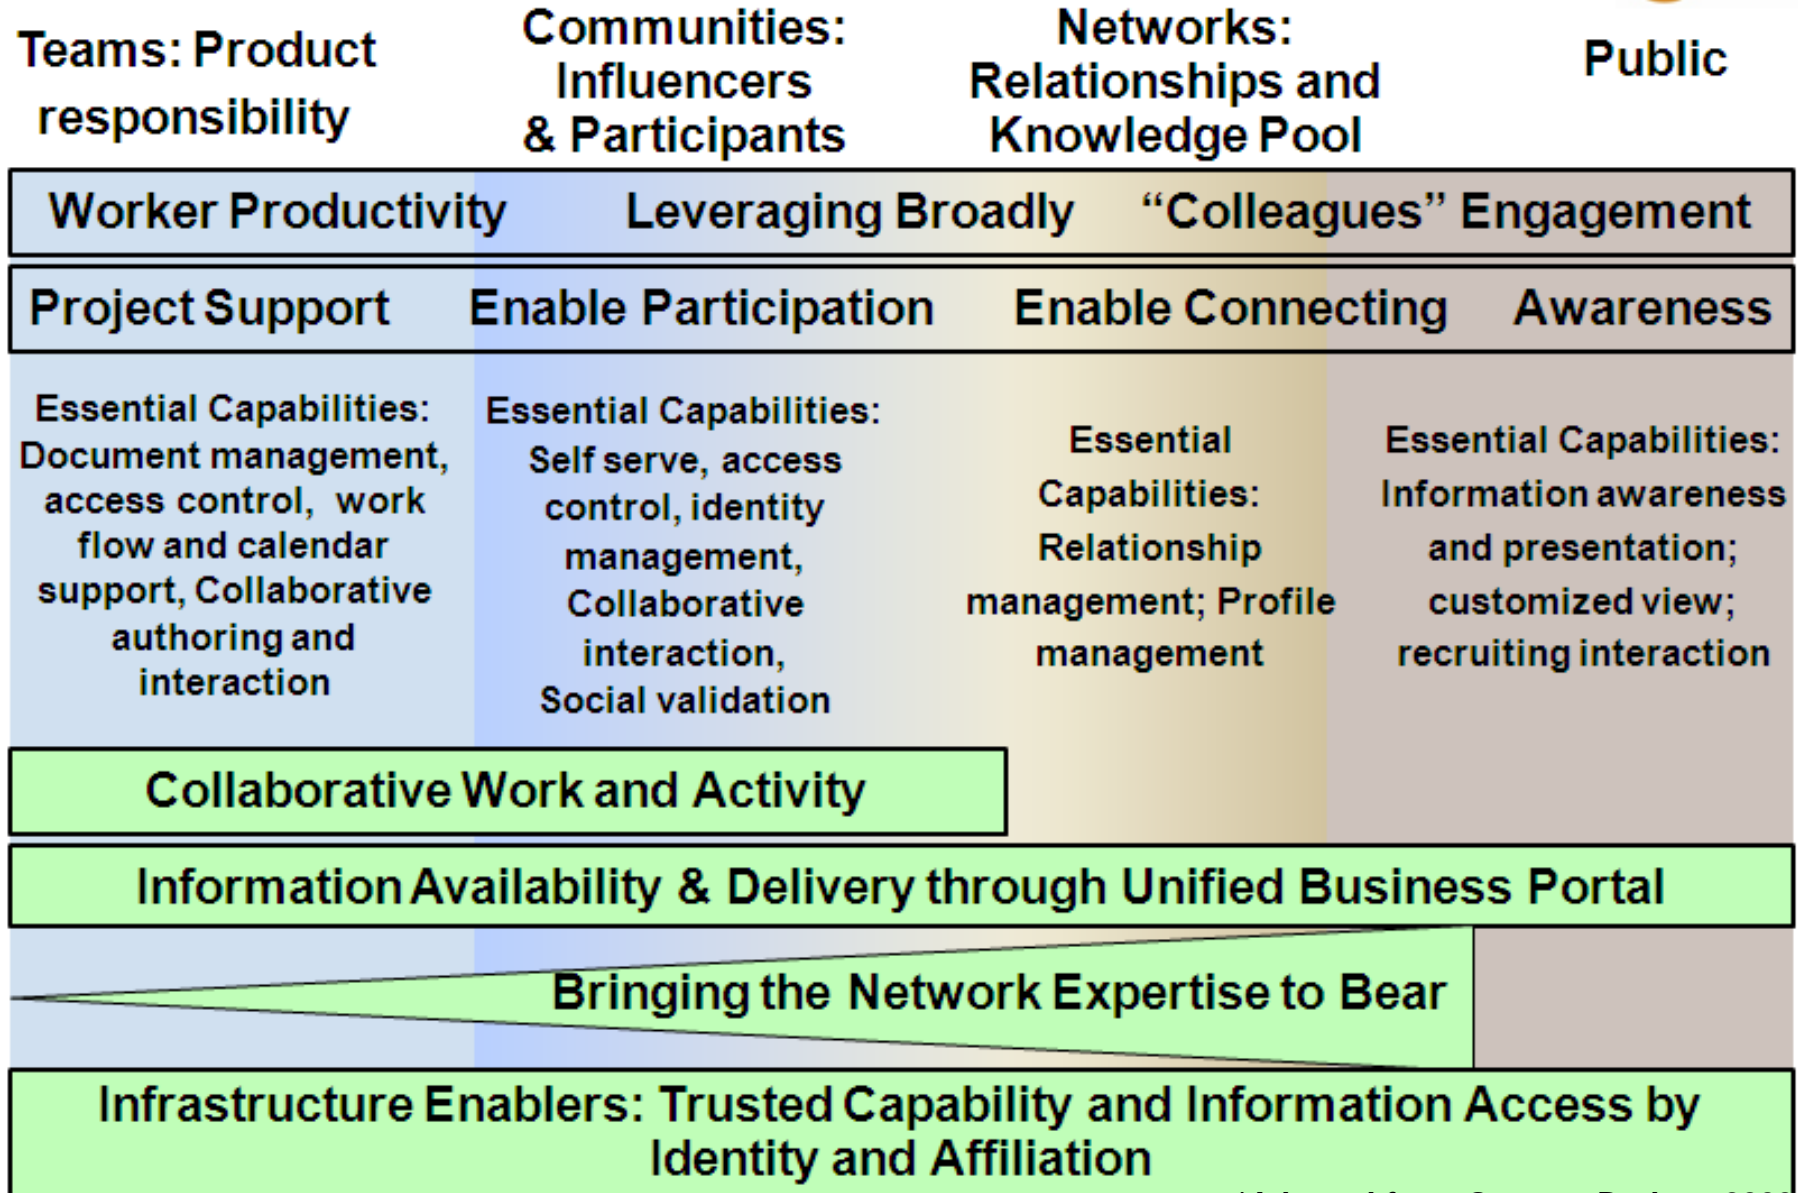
Teams: Product responsibility

Communities: Influencers & Participants

Networks: Relationships and Knowledge Pool

Public

Worker Productivity | Leveraging Broadly | "Colleagues" Engagement

Project Support | Enable Participation | Enable Connecting | Awareness

Essential Capabilities: Document management, access control, work flow and calendar support, Collaborative authoring and interaction

Essential Capabilities: Self serve, access control, identity management, Collaborative interaction, Social validation

Essential Capabilities: Relationship management; Profile management

Essential Capabilities: Information awareness and presentation; customized view; recruiting interaction

Collaborative Work and Activity

Information Availability & Delivery through Unified Business Portal

Bringing the Network Expertise to Bear

Infrastructure Enablers: Trusted Capability and Information Access by Identity and Affiliation

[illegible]